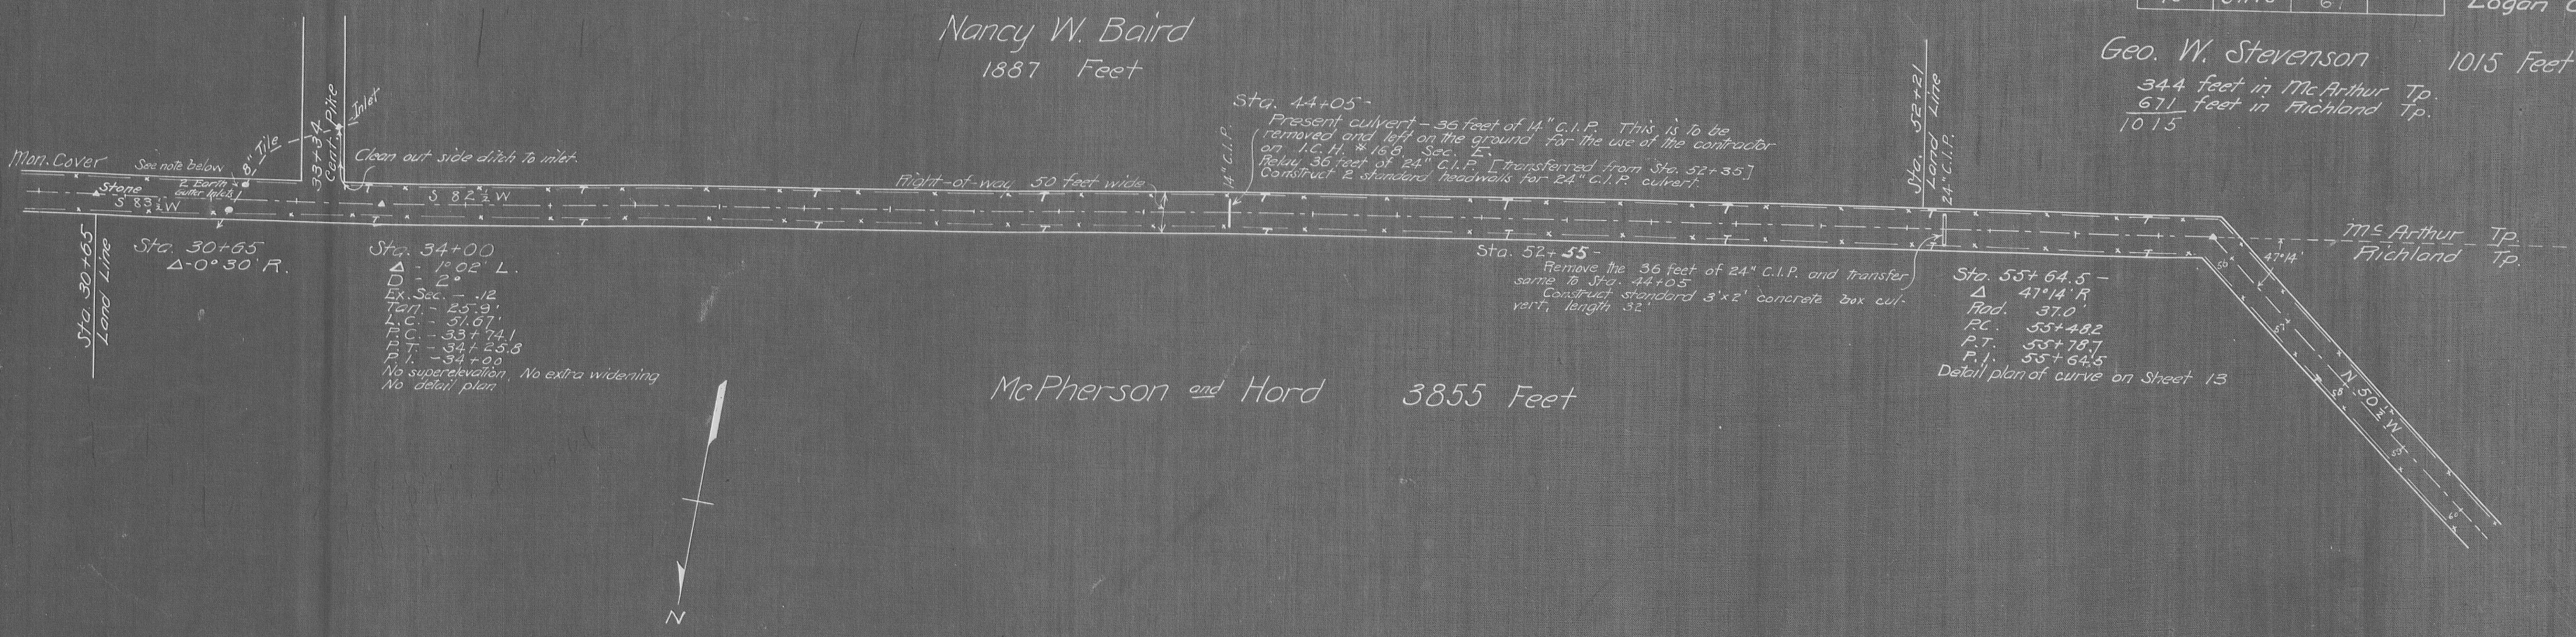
Logan C

Nancy W. Baird
1887 Feet

Geo. W. Stevenson 1015 Feet
344 feet in McArthur Tp.
671 feet in Richland Tp.
1015

Sta. 44+05 -
Present culvert - 36 feet of 14" C.I.P. This is to be removed and left on the ground for the use of the contractor on I.C.H. #168 Sec. E.
Relay 36 feet of 24" C.I.P. [transferred from Sta. 52+35]
Construct 2 standard headwalls for 24" C.I.P. culvert.

Mon. Cover
See note below
8" Tile
33+34
Cent. Pike
Inlet
Clean out side ditch to inlet.
2 Earth outlet
Stone
S $83\frac{1}{4}$ W
S $82\frac{1}{2}$ W
Right-of-way 50 feet wide
14" C.I.P.
Sta. 52+21
Land Line
24" C.I.P.

Sta. 30+65
Land Line
Sta. 30+65
$\Delta$-0°30' R.

Sta. 34+00
$\Delta$ - 1°02' L.
D - 2°
Ex. Sec. - .12
Tan. - 25.9'
L.C. - 51.67'
P.C. - 33+74.1
P.T. - 34+25.8
P.I. - 34+00
No superelevation, No extra widening
No detail plan

Sta. 52+55 -
Remove the 36 feet of 24" C.I.P. and transfer same to Sta. 44+05
Construct standard 3'x2' concrete box culvert, length 32'

McArthur Tp.
Richland Tp.
47°14'

Sta. 55+64.5 -
$\Delta$ 47°14' R
Rad. 37.0'
P.C. 55+48.2
P.T. 55+78.7
P.I. 55+64.5
Detail plan of curve on Sheet 13

N $50\frac{1}{4}$ W

McPherson and Hord 3855 Feet

N